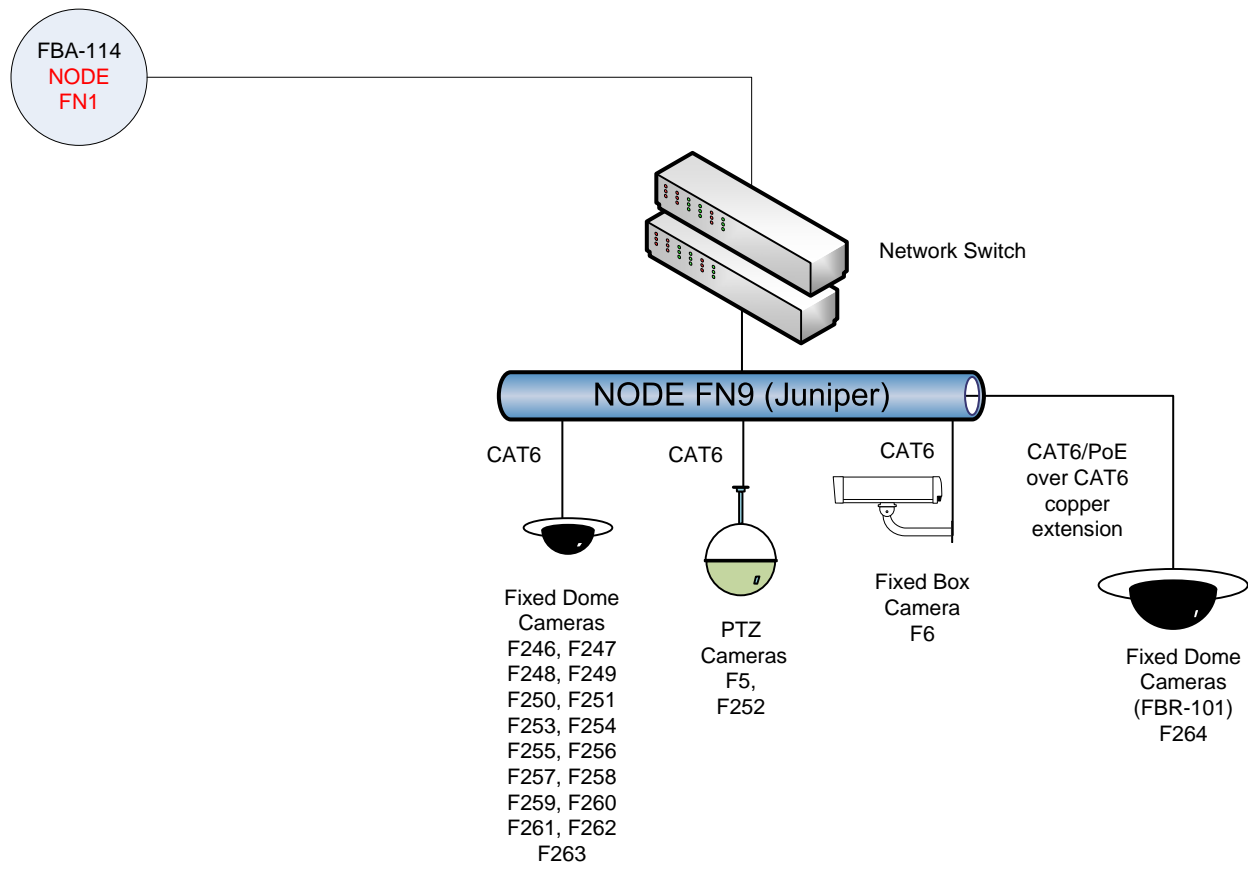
FBA-114
NODE
FN1

Network Switch

NODE FN9 (Juniper)

CAT6

CAT6

CAT6

CAT6/PoE over CAT6 copper extension

Fixed Dome Cameras
F246, F247
F248, F249
F250, F251
F253, F254
F255, F256
F257, F258
F259, F260
F261, F262
F263

PTZ Cameras
F5,
F252

Fixed Box Camera
F6

Fixed Dome Cameras
(FBR-101)
F264